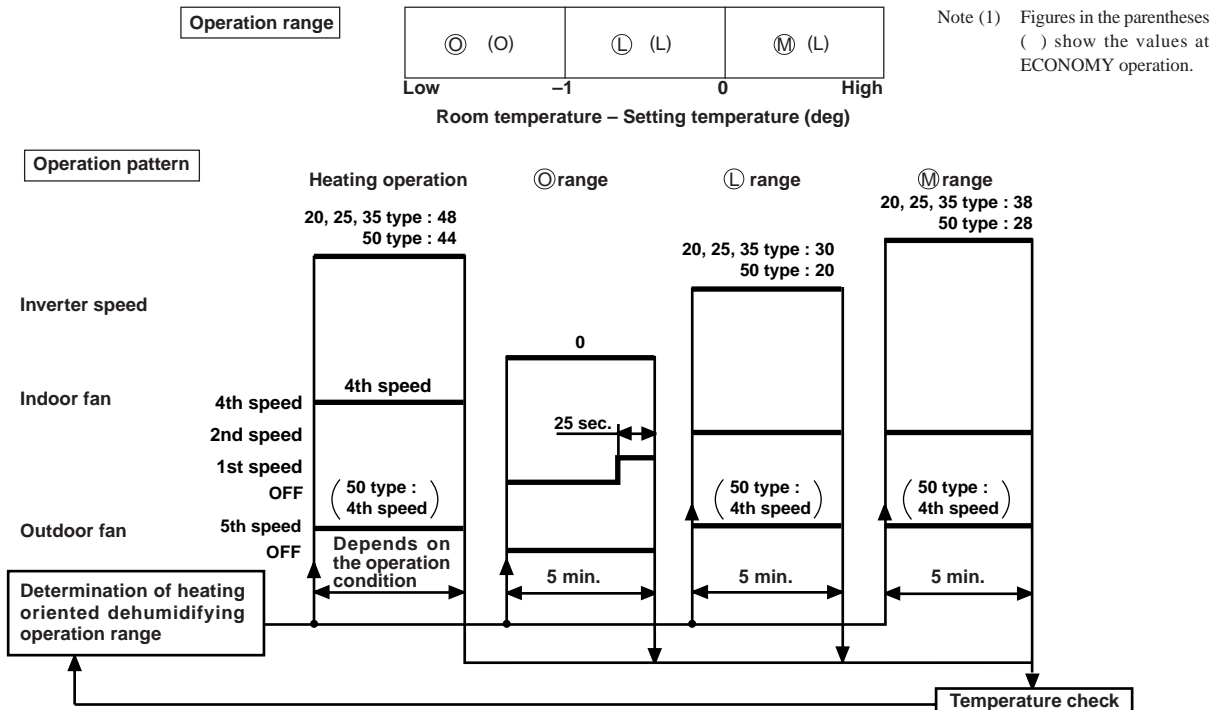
Operation range

| Ⓞ (O) | Ⓛ (L) | Ⓜ (L) |
|---|---|---|

Low –1 0 High

Room temperature – Setting temperature (deg)

Note (1) Figures in the parentheses ( ) show the values at ECONOMY operation.

Operation pattern

Heating operation

Ⓞrange

Ⓛ range

Ⓜrange

20, 25, 35 type : 48
50 type : 44

20, 25, 35 type : 30
50 type : 20

20, 25, 35 type : 38
50 type : 28

Inverter speed

0

Indoor fan

4th speed

4th speed

2nd speed

25 sec.

1st speed

OFF

(50 type : 4th speed)

(50 type : 4th speed)

(50 type : 4th speed)

Outdoor fan

5th speed

OFF

Depends on the operation condition

5 min.

5 min.

5 min.

Determination of heating oriented dehumidifying operation range

Temperature check